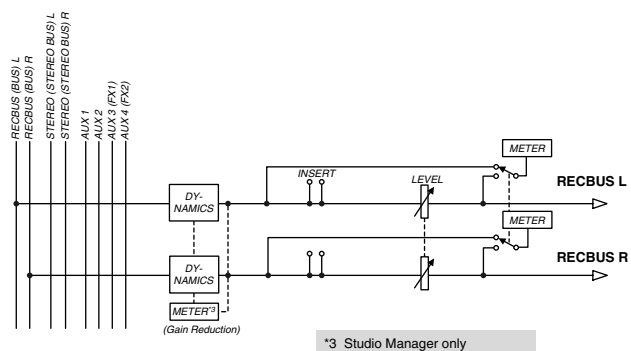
RECBUS (BUS) L
RECBUS (BUS) R
STEREO (STEREO BUS) L
STEREO (STEREO BUS) R
AUX 1
AUX 2
AUX 3 (FX1)
AUX 4 (FX2)

METER
INSERT
LEVEL
DY-NAMICS
RECBUS L
METER
DY-NAMICS
RECBUS R
METER*3
(Gain Reduction)

*3 Studio Manager only